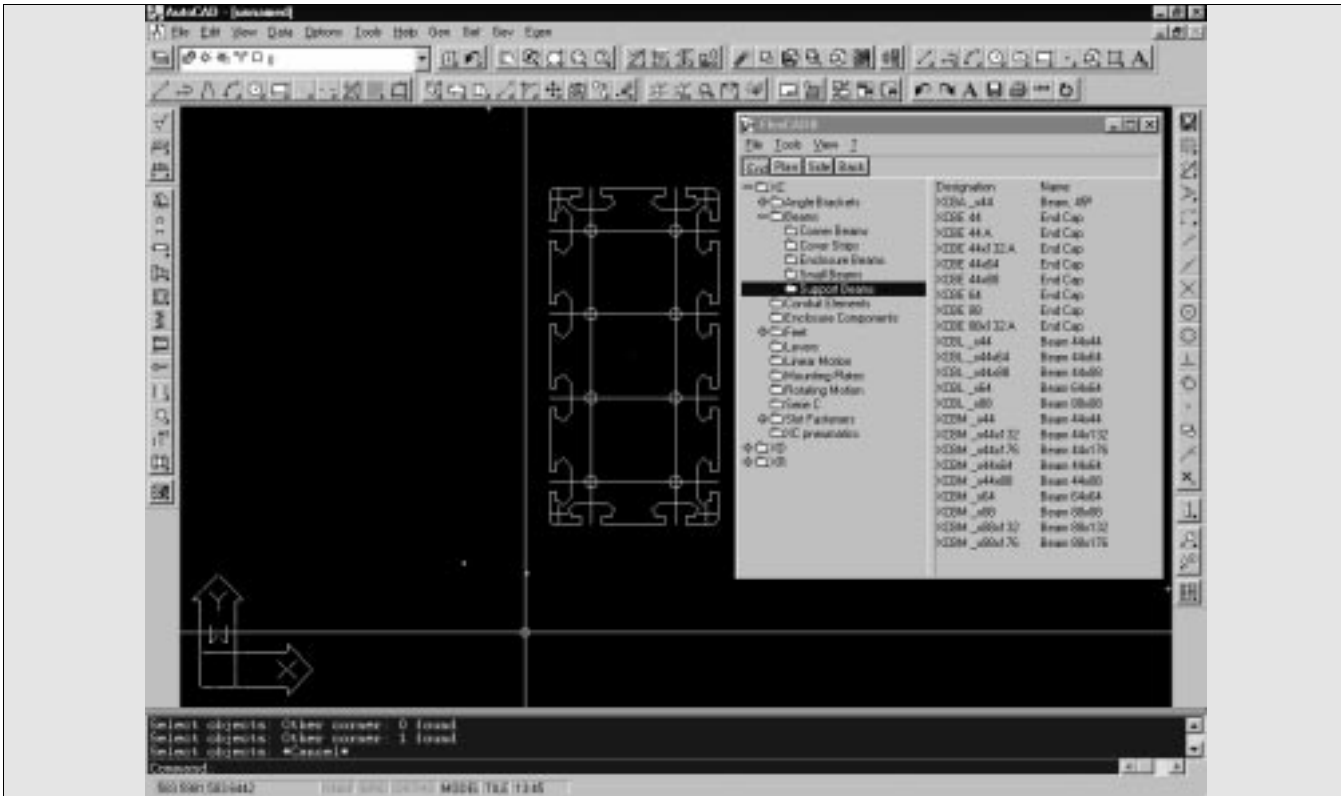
AutoCAD - [unnamed]

File Edit View Data Options Tools Help Gen Ref Dev Egen

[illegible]

File Tools View ?

Grp Plan Side Back

XC
Angle Brackets
Beams
Corner Beams
Cover Strips
Enclosure Beams
Small Beams
Support Beams
Conduit Elements
Enclosure Components
Feet
Levers
Linear Motion
Mounting Plates
Rotating Motion
Gear C
Slot Fasteners
XC pneumatics
XD
XR

| Designation | Name |
|---|---|
| XCBA _x44 | Beam, 45º |
| XCBE 44 | End Cap |
| XCBE 44 A | End Cap |
| XCBE 44x132 A | End Cap |
| XCBE 44x64 | End Cap |
| XCBE 44x88 | End Cap |
| XCBE 64 | End Cap |
| XCBE 88 | End Cap |
| XCBE 88x132 A | End Cap |
| XCBL _x44 | Beam 44x44 |
| XCBL _x44x64 | Beam 44x64 |
| XCBL _x44x88 | Beam 44x88 |
| XCBL _x64 | Beam 64x64 |
| XCBL _x88 | Beam 88x88 |
| XCBM _x44 | Beam 44x44 |
| XCBM _x44x132 | Beam 44x132 |
| XCBM _x44x176 | Beam 44x176 |
| XCBM _x44x64 | Beam 44x64 |
| XCBM _x44x88 | Beam 44x88 |
| XCBM _x64 | Beam 64x64 |
| XCBM _x88 | Beam 88x88 |
| XCBM _x88x132 | Beam 88x132 |
| XCBM _x88x176 | Beam 88x176 |

Select objects: Other corner: 0 found
Select objects: Other corner: 1 found
Select objects: *Cancel*
Command:

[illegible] SNAP GRID ORTHO MODEL TILE 13:45